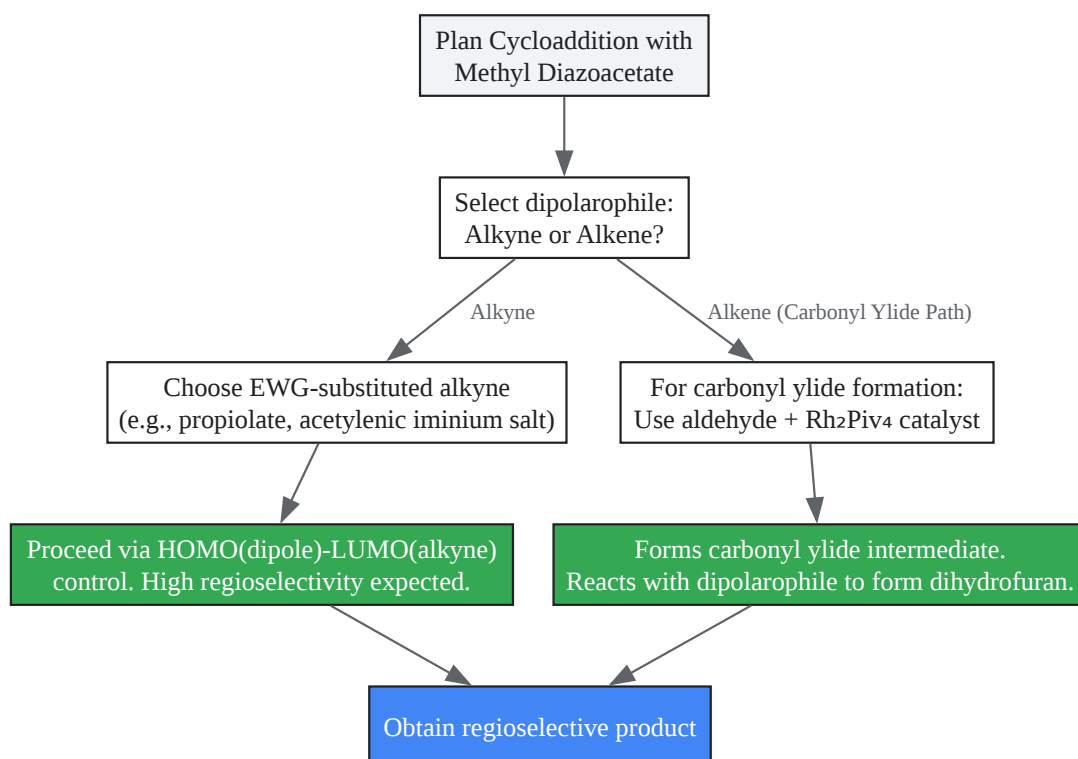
Plan Cycloaddition with Methyl Diazoacetate

Select dipolarophile: Alkyne or Alkene?

Alkyne

Alkene (Carbonyl Ylide Path)

Choose EWG-substituted alkyne (e.g., propiolate, acetylenic iminium salt)

For carbonyl ylide formation: Use aldehyde + $Rh_2Piv_4$ catalyst

Proceed via HOMO(dipole)-LUMO(alkyne) control. High regioselectivity expected.

Forms carbonyl ylide intermediate. Reacts with dipolarophile to form dihydrofuran.

Obtain regioselective product